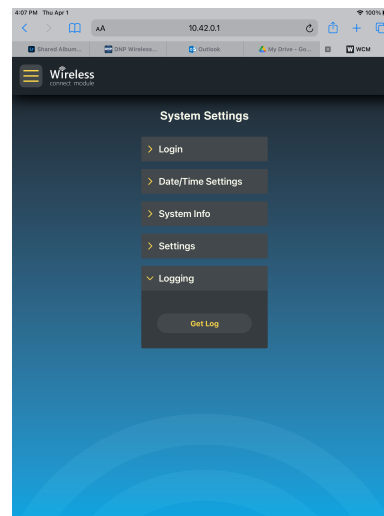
4:07 PM Thu Apr 1
100%

AA
10.42.0.1

Shared Album...
DNP Wireless...
Outlook
My Drive - Go...
WCM

Wireless
connect module

System Settings

> Login

> Date/Time Settings

> System Info

> Settings

> Logging

Get Log